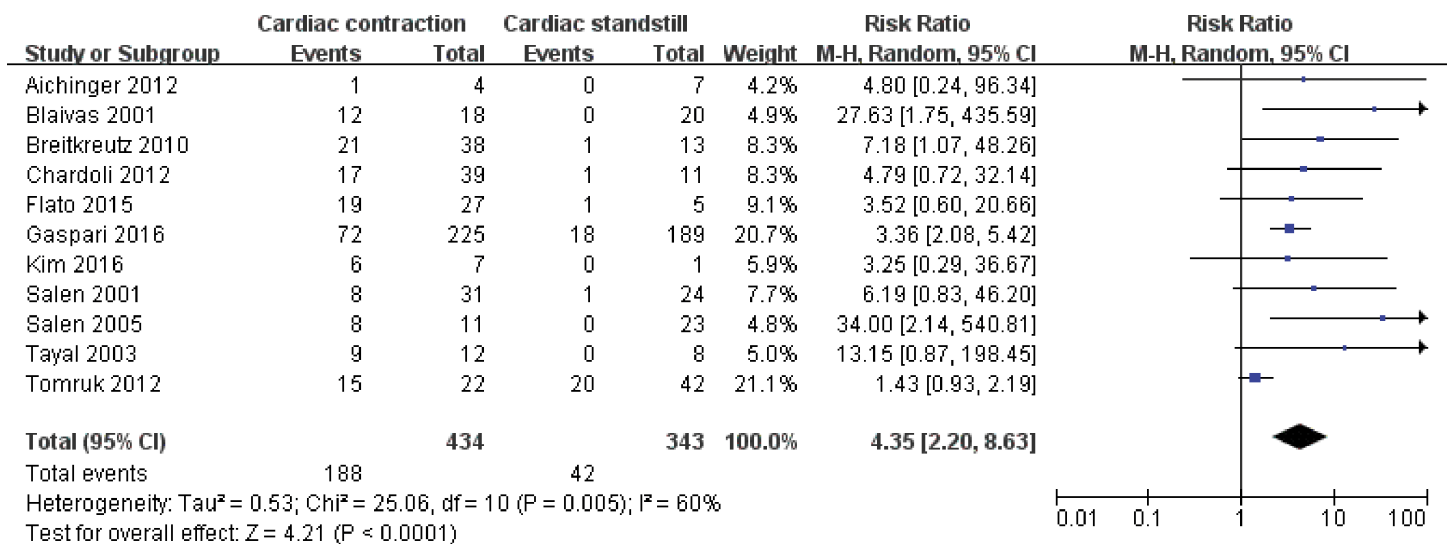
| Study or Subgroup | Cardiac contraction Events | Cardiac contraction Total | Cardiac standstill Events | Cardiac standstill Total | Weight | Risk Ratio M-H, Random, 95% CI |
|---|---|---|---|---|---|---|
| Aichinger 2012 | 1 | 4 | 0 | 7 | 4.2% | 4.80 [0.24, 96.34] |
| Blaivas 2001 | 12 | 18 | 0 | 20 | 4.9% | 27.63 [1.75, 435.59] |
| Breitkreutz 2010 | 21 | 38 | 1 | 13 | 8.3% | 7.18 [1.07, 48.26] |
| Chardoli 2012 | 17 | 39 | 1 | 11 | 8.3% | 4.79 [0.72, 32.14] |
| Flato 2015 | 19 | 27 | 1 | 5 | 9.1% | 3.52 [0.60, 20.66] |
| Gaspari 2016 | 72 | 225 | 18 | 189 | 20.7% | 3.36 [2.08, 5.42] |
| Kim 2016 | 6 | 7 | 0 | 1 | 5.9% | 3.25 [0.29, 36.67] |
| Salen 2001 | 8 | 31 | 1 | 24 | 7.7% | 6.19 [0.83, 46.20] |
| Salen 2005 | 8 | 11 | 0 | 23 | 4.8% | 34.00 [2.14, 540.81] |
| Tayal 2003 | 9 | 12 | 0 | 8 | 5.0% | 13.15 [0.87, 198.45] |
| Tomruk 2012 | 15 | 22 | 20 | 42 | 21.1% | 1.43 [0.93, 2.19] |
| **Total (95% CI)** | | **434** | | **343** | **100.0%** | **4.35 [2.20, 8.63]** |
| Total events | 188 | | 42 | | | |

Heterogeneity: Tau² = 0.53; Chi² = 25.06, df = 10 (P = 0.005); I² = 60%
Test for overall effect: Z = 4.21 (P < 0.0001)

Risk Ratio
M-H, Random, 95% CI
0.01 0.1 1 10 100